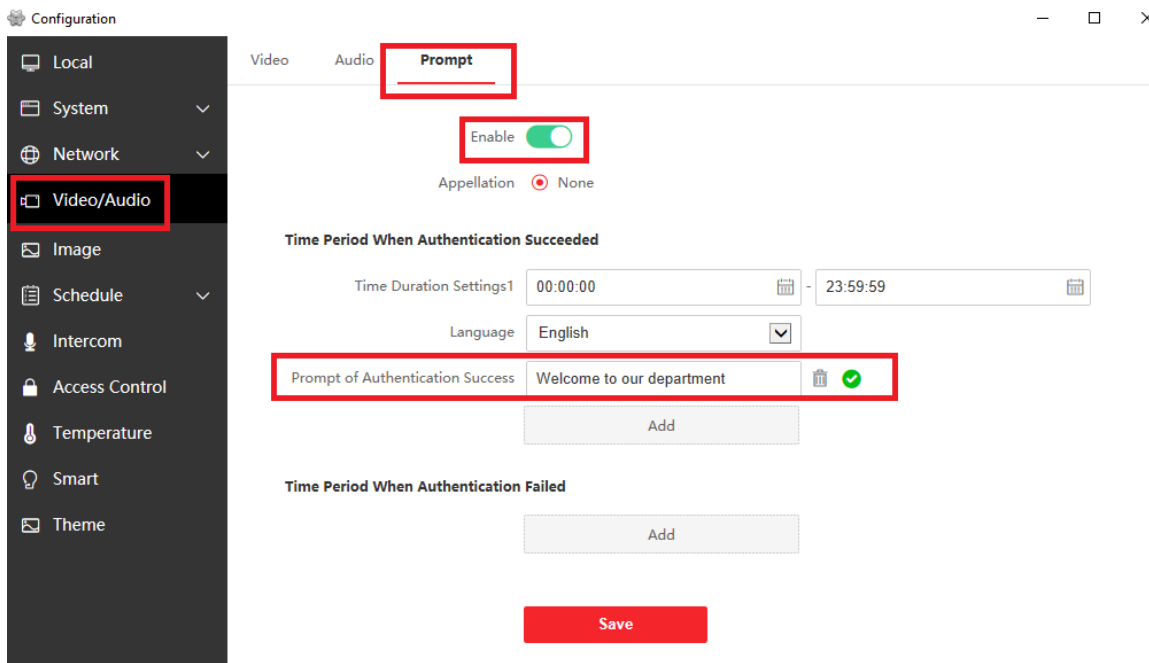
Configuration

Local
System
Network
Video/Audio
Image
Schedule
Intercom
Access Control
Temperature
Smart
Theme

Video Audio Prompt

Enable

Appellation None

Time Period When Authentication Succeeded

Time Duration Settings1 00:00:00 - 23:59:59

Language English

Prompt of Authentication Success Welcome to our department

Add

Time Period When Authentication Failed

Add

Save